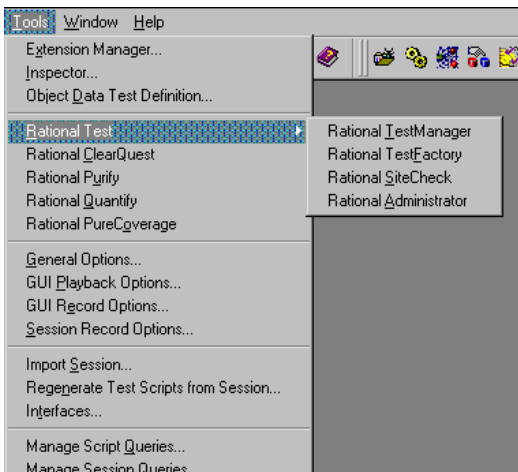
Tools Window Help

Extension Manager...
Inspector...
Object Data Test Definition...

Rational Test
Rational ClearQuest
Rational Purify
Rational Quantify
Rational PureCoverage

General Options...
GUI Playback Options...
GUI Record Options...
Session Record Options...

Import Session...
Regenerate Test Scripts from Session...
Interfaces...

Manage Script Queries...
Manage Session Queries...

Rational TestManager
Rational TestFactory
Rational SiteCheck
Rational Administrator